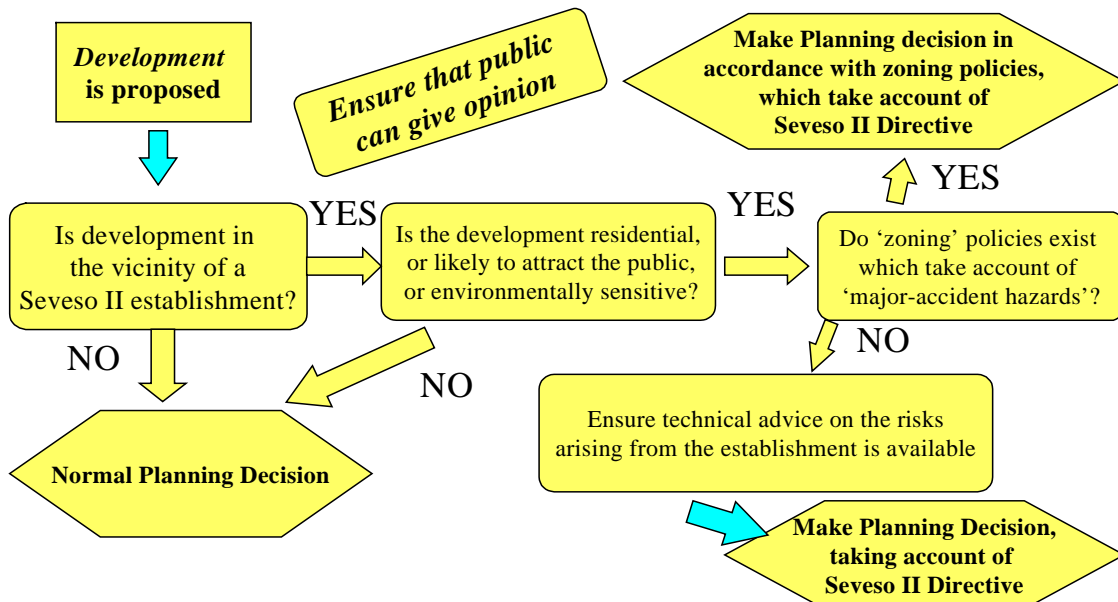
*Development* is proposed

*Ensure that public can give opinion*

Make Planning decision in accordance with zoning policies, which take account of Seveso II Directive

Is development in the vicinity of a Seveso II establishment?

YES

Is the development residential, or likely to attract the public, or environmentally sensitive?

YES

Do 'zoning' policies exist which take account of 'major-accident hazards'?

YES

NO

NO

NO

Normal Planning Decision

Ensure technical advice on the risks arising from the establishment is available

Make Planning Decision, taking account of Seveso II Directive